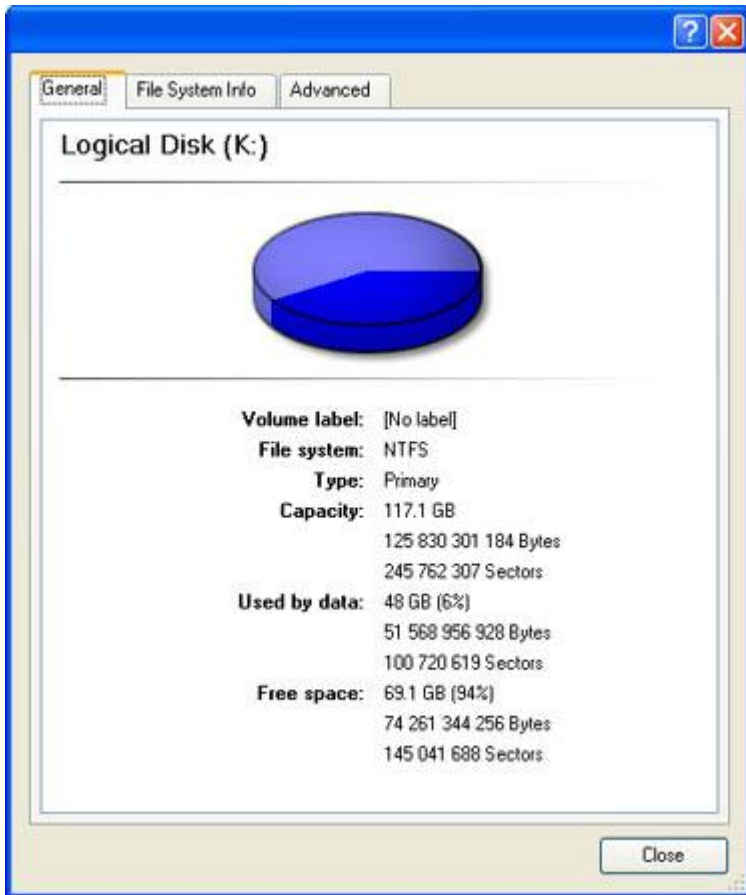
?

General | File System Info | Advanced

Logical Disk (K:)

| | |
|---|---|
| Volume label: | [No label] |
| File system: | NTFS |
| Type: | Primary |
| Capacity: | 117.1 GB |
| | 125 830 301 184 Bytes |
| | 245 762 307 Sectors |
| Used by data: | 48 GB (6%) |
| | 51 568 956 928 Bytes |
| | 100 720 619 Sectors |
| Free space: | 69.1 GB (94%) |
| | 74 261 344 256 Bytes |
| | 145 041 688 Sectors |

Close